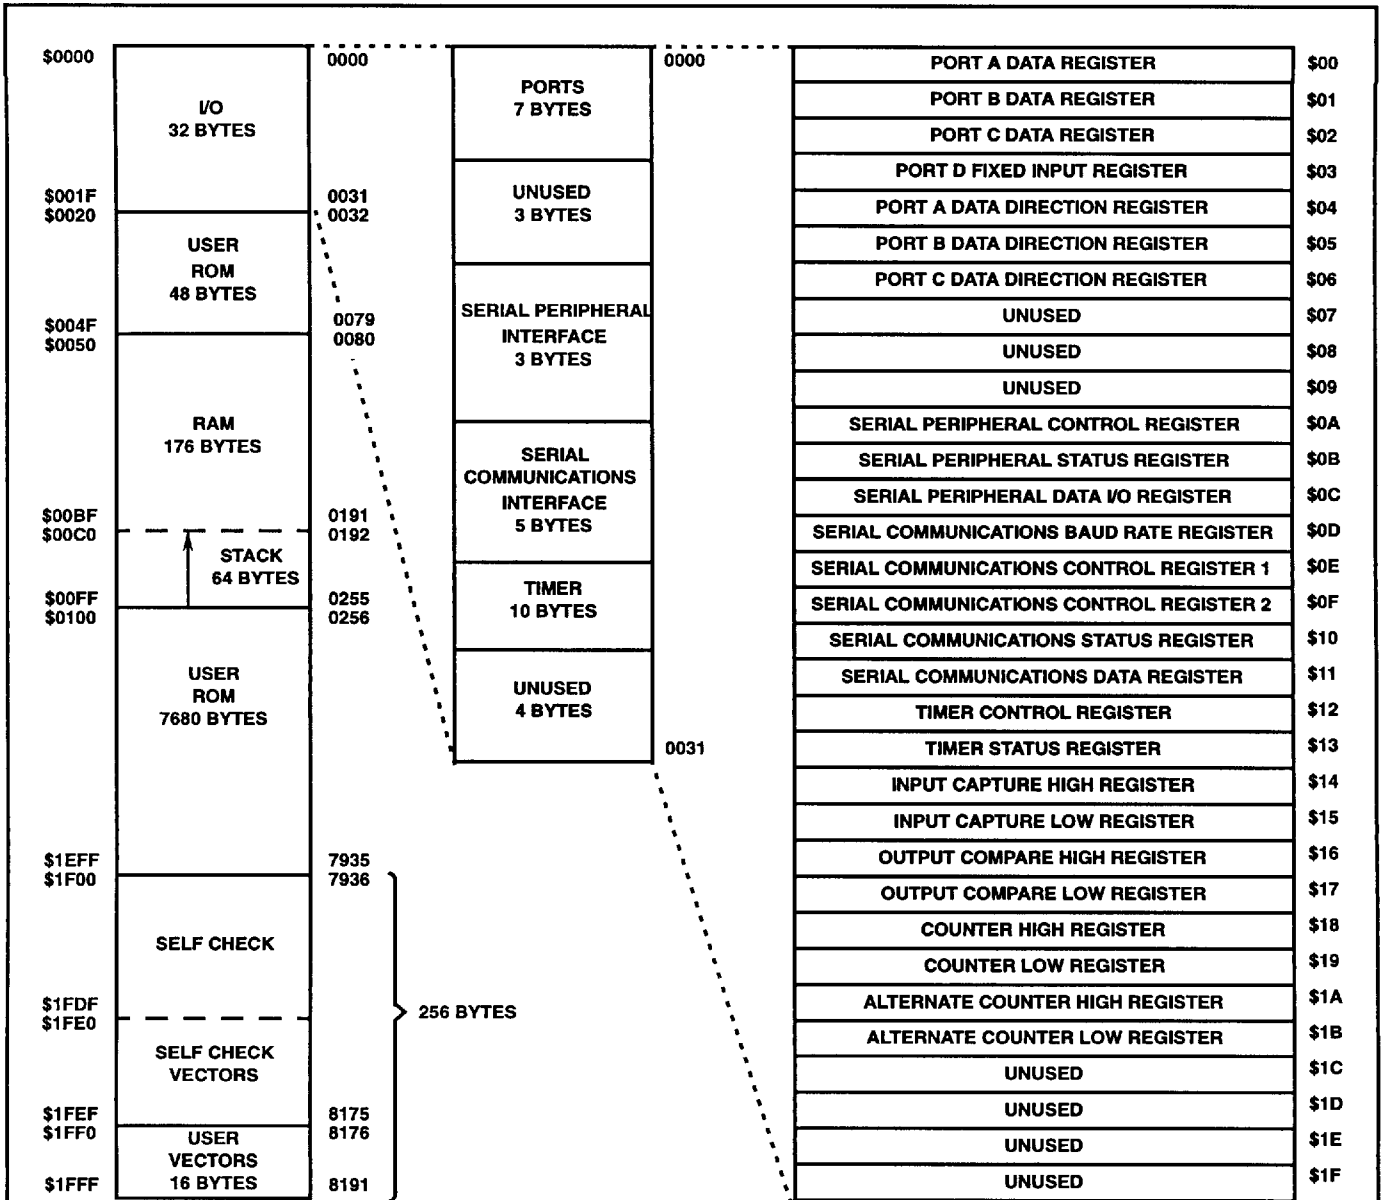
$0000 0000
I/O
32 BYTES
$001F 0031
$0020 0032
USER
ROM
48 BYTES
$004F 0079
$0050 0080
RAM
176 BYTES
$00BF 0191
$00C0 0192
STACK
64 BYTES
$00FF 0255
$0100 0256
USER
ROM
7680 BYTES
$1EFF 7935
$1F00 7936
SELF CHECK
$1FDF
$1FE0
SELF CHECK
VECTORS
$1FEF 8175
$1FF0 8176
USER
VECTORS
16 BYTES
$1FFF 8191

256 BYTES

PORTS
7 BYTES
UNUSED
3 BYTES
SERIAL PERIPHERAL
INTERFACE
3 BYTES
SERIAL
COMMUNICATIONS
INTERFACE
5 BYTES
TIMER
10 BYTES
UNUSED
4 BYTES

0000
0031

| PORT A DATA REGISTER | $00 |
|---|---|
| PORT B DATA REGISTER | $01 |
| PORT C DATA REGISTER | $02 |
| PORT D FIXED INPUT REGISTER | $03 |
| PORT A DATA DIRECTION REGISTER | $04 |
| PORT B DATA DIRECTION REGISTER | $05 |
| PORT C DATA DIRECTION REGISTER | $06 |
| UNUSED | $07 |
| UNUSED | $08 |
| UNUSED | $09 |
| SERIAL PERIPHERAL CONTROL REGISTER | $0A |
| SERIAL PERIPHERAL STATUS REGISTER | $0B |
| SERIAL PERIPHERAL DATA I/O REGISTER | $0C |
| SERIAL COMMUNICATIONS BAUD RATE REGISTER | $0D |
| SERIAL COMMUNICATIONS CONTROL REGISTER 1 | $0E |
| SERIAL COMMUNICATIONS CONTROL REGISTER 2 | $0F |
| SERIAL COMMUNICATIONS STATUS REGISTER | $10 |
| SERIAL COMMUNICATIONS DATA REGISTER | $11 |
| TIMER CONTROL REGISTER | $12 |
| TIMER STATUS REGISTER | $13 |
| INPUT CAPTURE HIGH REGISTER | $14 |
| INPUT CAPTURE LOW REGISTER | $15 |
| OUTPUT COMPARE HIGH REGISTER | $16 |
| OUTPUT COMPARE LOW REGISTER | $17 |
| COUNTER HIGH REGISTER | $18 |
| COUNTER LOW REGISTER | $19 |
| ALTERNATE COUNTER HIGH REGISTER | $1A |
| ALTERNATE COUNTER LOW REGISTER | $1B |
| UNUSED | $1C |
| UNUSED | $1D |
| UNUSED | $1E |
| UNUSED | $1F |